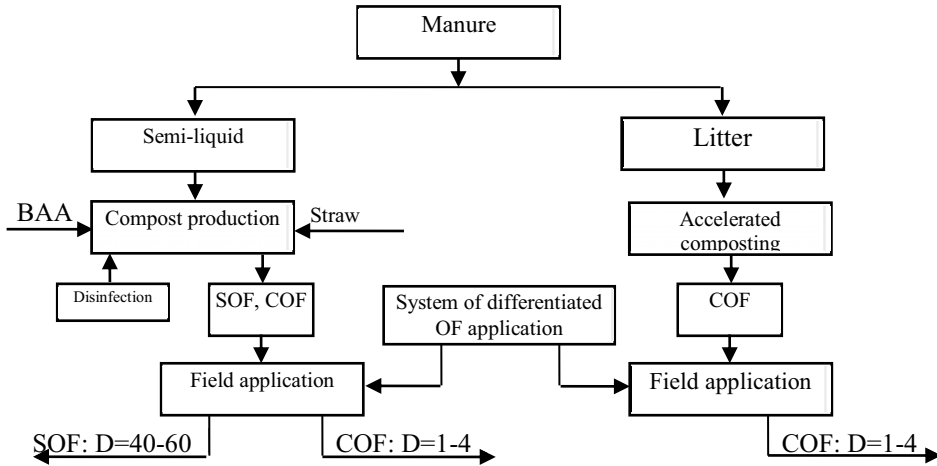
Manure

Semi-liquid

Litter

BAA

Compost production

Straw

Accelerated composting

Disinfection

SOF, COF

System of differentiated OF application

COF

Field application

Field application

SOF: D=40-60

COF: D=1-4

COF: D=1-4